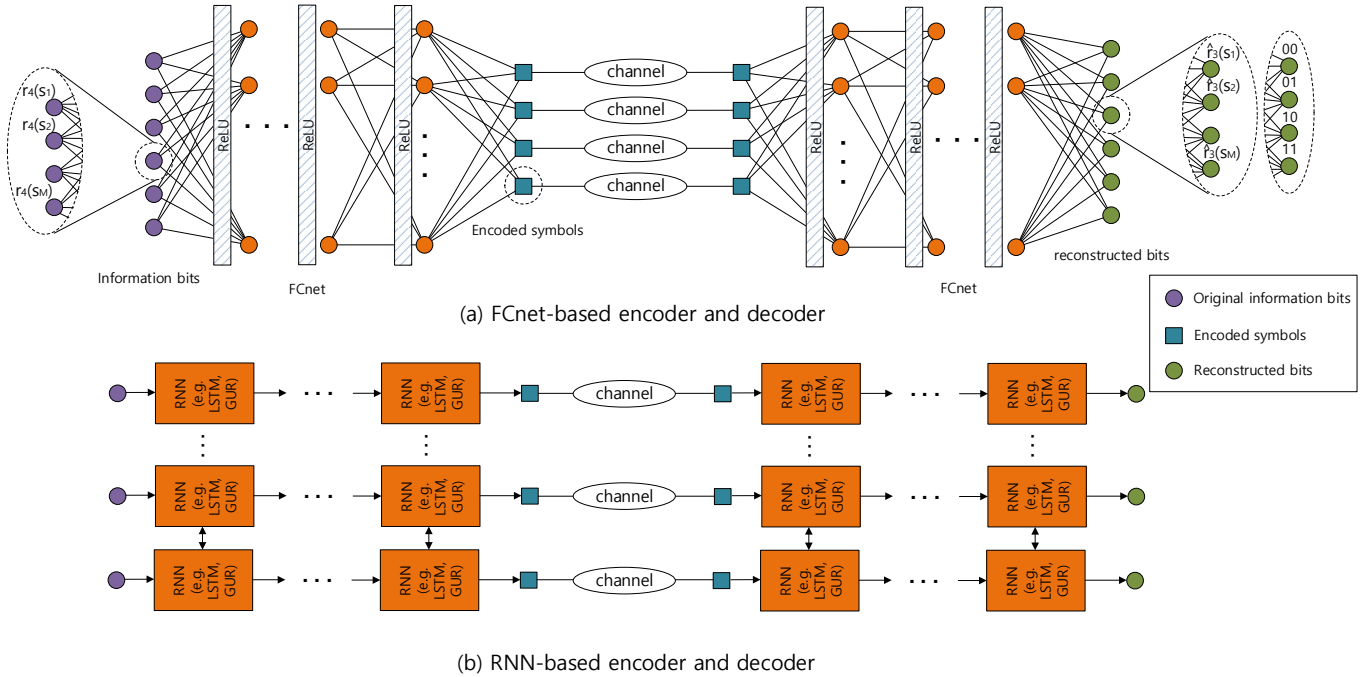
$r_4(s_1)$
$r_4(s_2)$
$r_4(s_M)$
Information bits
ReLU
ReLU
FCnet
ReLU
channel
channel
channel
channel
Encoded symbols
ReLU
ReLU
FCnet
ReLU
reconstructed bits
$\hat{r}_3(s_1)$
$\hat{r}_3(s_2)$
$\hat{r}_3(s_M)$
00
01
10
11

(a) FCnet-based encoder and decoder

Original information bits
Encoded symbols
Reconstructed bits

RNN (e.g. LSTM, GUR)
RNN (e.g. LSTM, GUR)
channel
RNN (e.g. LSTM, GUR)
RNN (e.g. LSTM, GUR)

RNN (e.g. LSTM, GUR)
RNN (e.g. LSTM, GUR)
channel
RNN (e.g. LSTM, GUR)
RNN (e.g. LSTM, GUR)

RNN (e.g. LSTM, GUR)
RNN (e.g. LSTM, GUR)
channel
RNN (e.g. LSTM, GUR)
RNN (e.g. LSTM, GUR)

(b) RNN-based encoder and decoder